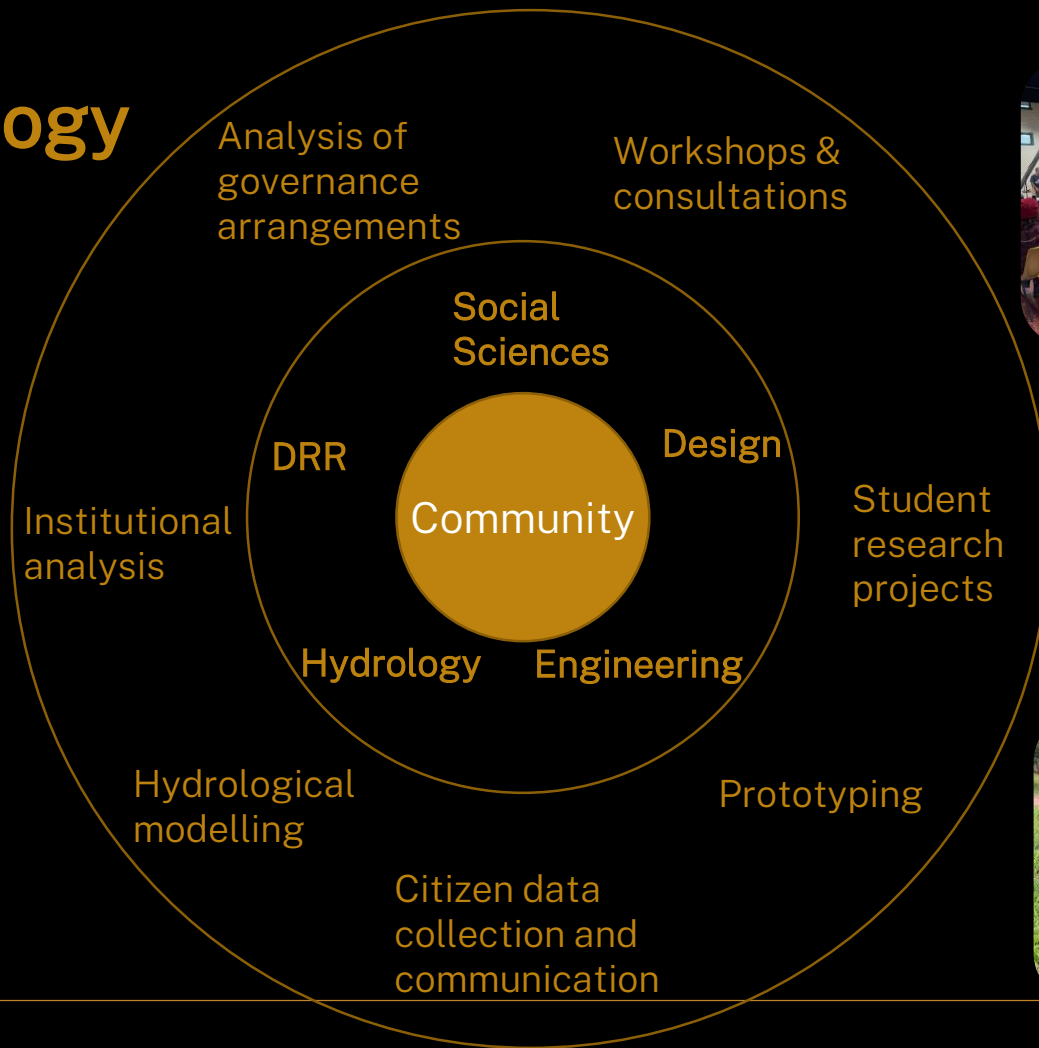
ogy

Analysis of governance arrangements

Workshops & consultations

Social Sciences

DRR

Design

Community

Institutional analysis

Student research projects

Hydrology

Engineering

Hydrological modelling

Prototyping

Citizen data collection and communication